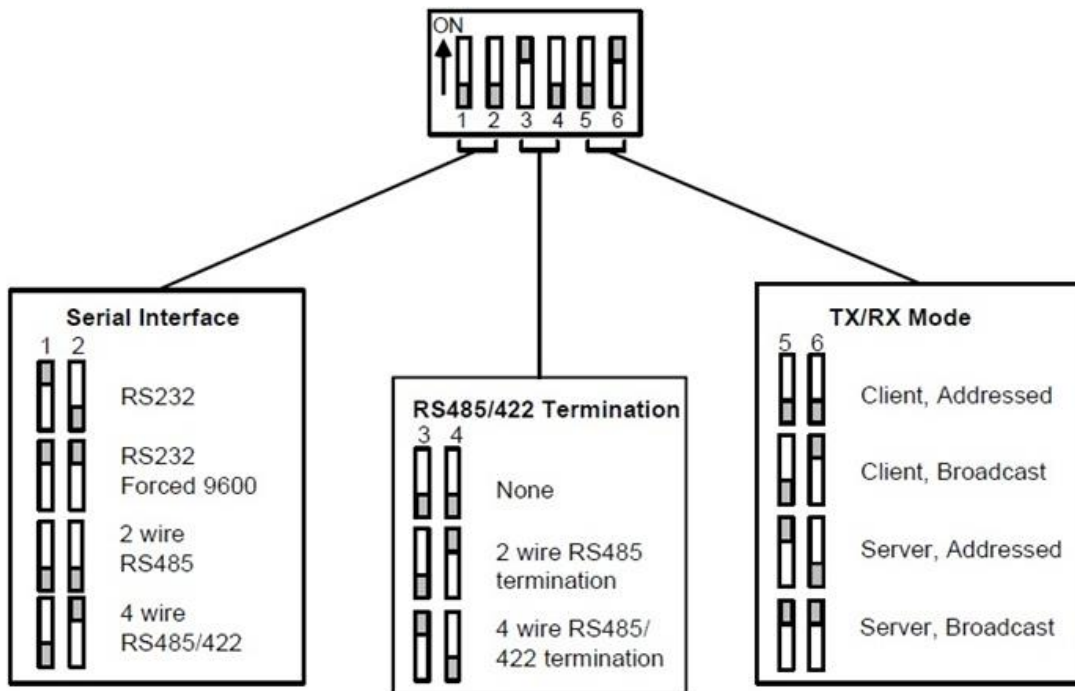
ON
1 2 3 4 5 6

Serial Interface
1 2
RS232
RS232 Forced 9600
2 wire RS485
4 wire RS485/422

RS485/422 Termination
3 4
None
2 wire RS485 termination
4 wire RS485/ 422 termination

TX/RX Mode
5 6
Client, Addressed
Client, Broadcast
Server, Addressed
Server, Broadcast